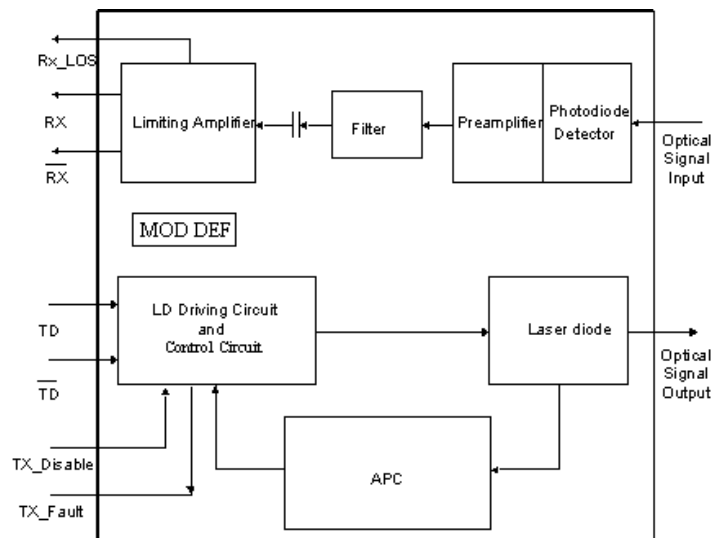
Rx_LOS

RX

$\overline{RX}$

Limiting Amplifier

Filter

Preamplifier

Photodiode Detector

Optical Signal Input

MOD DEF

TD

$\overline{TD}$

LD Driving Circuit and Control Circuit

Laser diode

Optical Signal Output

TX_Disable

TX_Fault

APC